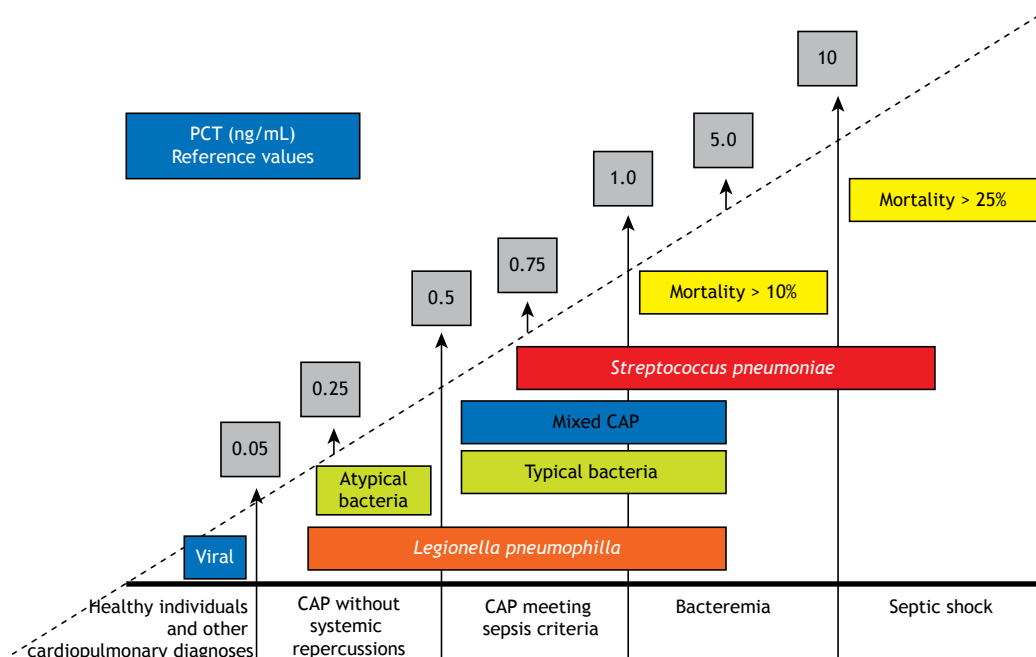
PCT (ng/mL)
Reference values

10

5.0

1.0

Mortality > 25%

0.75

0.5

Mortality > 10%

Streptococcus pneumoniae

0.25

Mixed CAP

0.05

Typical bacteria

Atypical bacteria

Viral

Legionella pneumophilla

Healthy individuals and other cardiopulmonary diagnoses

CAP without systemic repercussions

CAP meeting sepsis criteria

Bacteremia

Septic shock